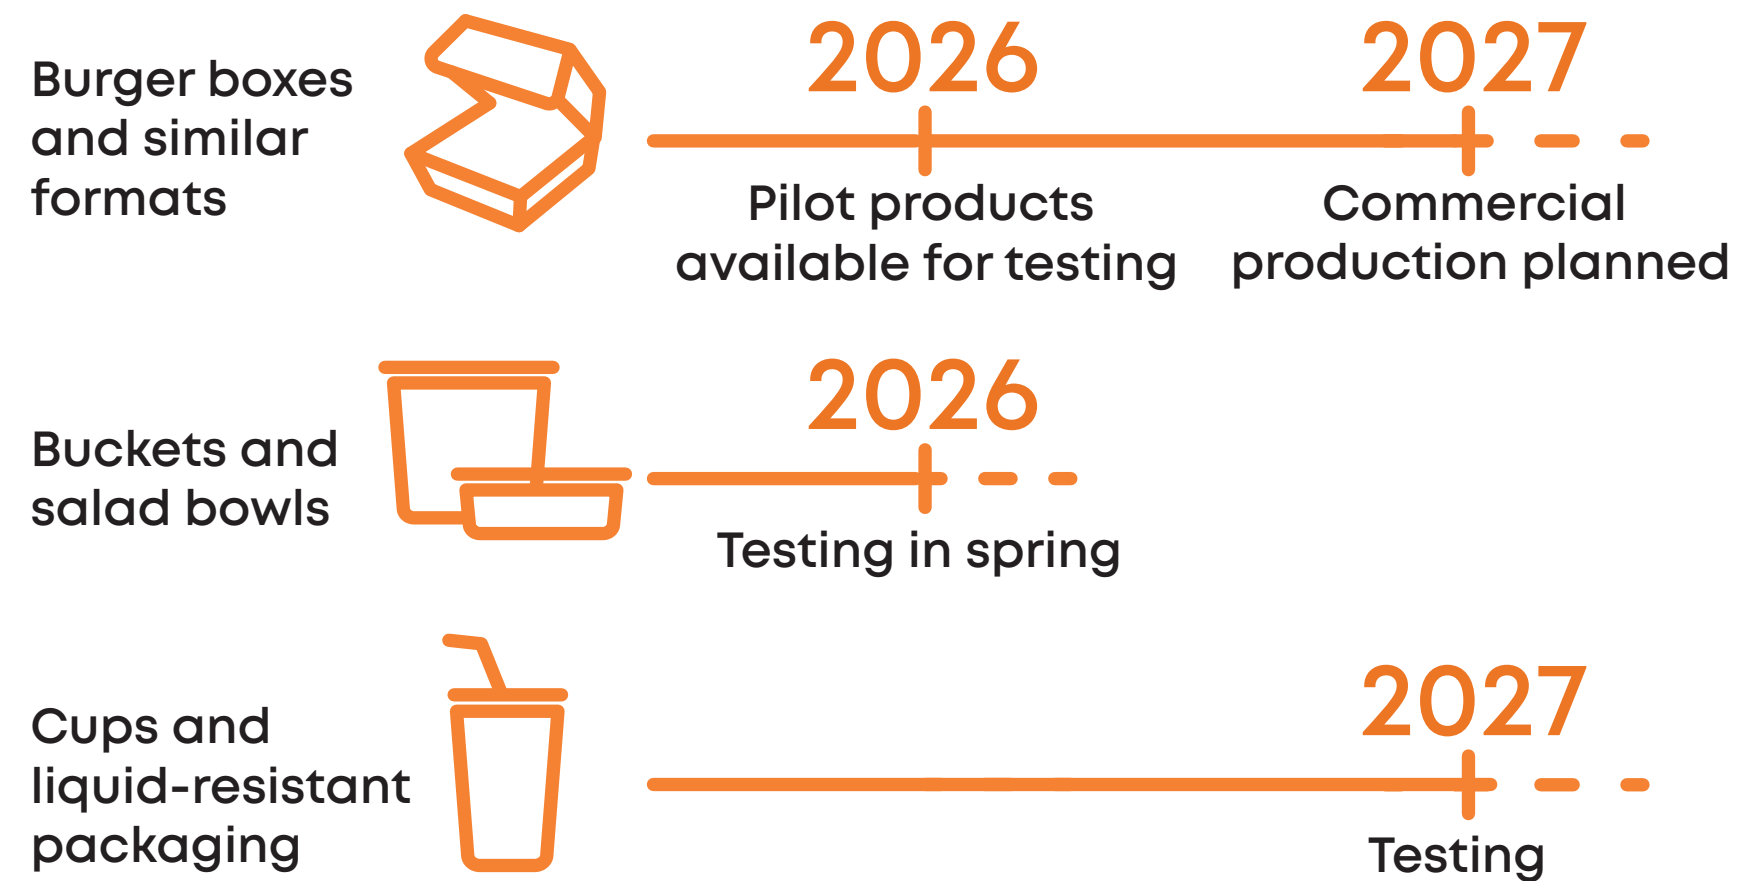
Burger boxes and similar formats

2026
Pilot products available for testing

2027
Commercial production planned

Buckets and salad bowls

2026
Testing in spring

Cups and liquid-resistant packaging

2027
Testing